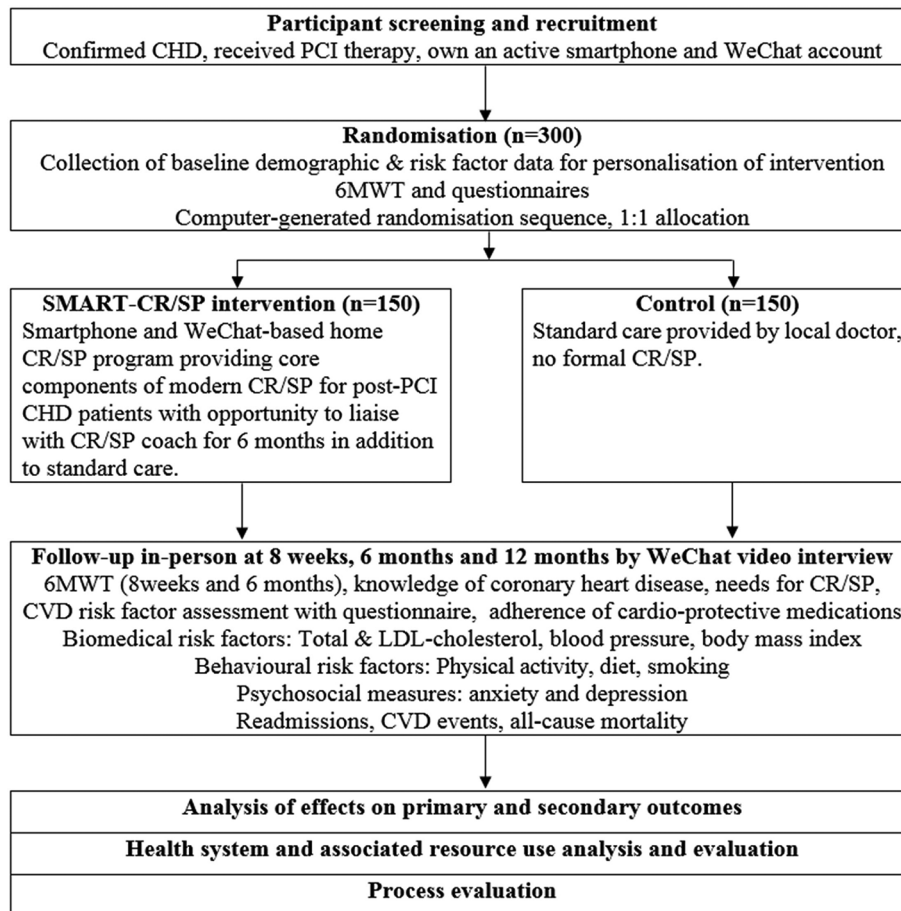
**Participant screening and recruitment**
Confirmed CHD, received PCI therapy, own an active smartphone and WeChat account

**Randomisation (n=300)**
Collection of baseline demographic & risk factor data for personalisation of intervention
6MWT and questionnaires
Computer-generated randomisation sequence, 1:1 allocation

**SMART-CR/SP intervention (n=150)**
Smartphone and WeChat-based home CR/SP program providing core components of modern CR/SP for post-PCI CHD patients with opportunity to liaise with CR/SP coach for 6 months in addition to standard care.

**Control (n=150)**
Standard care provided by local doctor, no formal CR/SP.

**Follow-up in-person at 8 weeks, 6 months and 12 months by WeChat video interview**
6MWT (8weeks and 6 months), knowledge of coronary heart disease, needs for CR/SP, CVD risk factor assessment with questionnaire, adherence of cardio-protective medications
Biomedical risk factors: Total & LDL-cholesterol, blood pressure, body mass index
Behavioural risk factors: Physical activity, diet, smoking
Psychosocial measures: anxiety and depression
Readmissions, CVD events, all-cause mortality

**Analysis of effects on primary and secondary outcomes**

**Health system and associated resource use analysis and evaluation**

**Process evaluation**